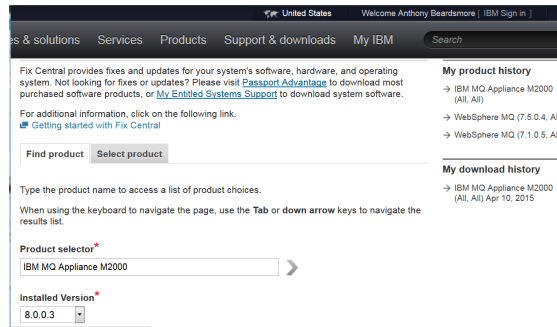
United States Welcome Anthony Beardsmore [ IBM Sign in ]

es & solutions Services Products Support & downloads My IBM

Search

Fix Central provides fixes and updates for your system's software, hardware, and operating system. Not looking for fixes or updates? Please visit Passport Advantage to download most purchased software products, or My Entitled Systems Support to download system software.

For additional information, click on the following link.
Getting started with Fix Central

Find product Select product

Type the product name to access a list of product choices.

When using the keyboard to navigate the page, use the Tab or down arrow keys to navigate the results list.

Product selector*
IBM MQ Appliance M2000

Installed Version*
8.0.0.3

My product history
→ IBM MQ Appliance M2000 (All, All)
→ WebSphere MQ (7.5.0.4, Al
→ WebSphere MQ (7.1.0.5, Al

My download history
→ IBM MQ Appliance M2000 (All, All) Apr 10, 2015